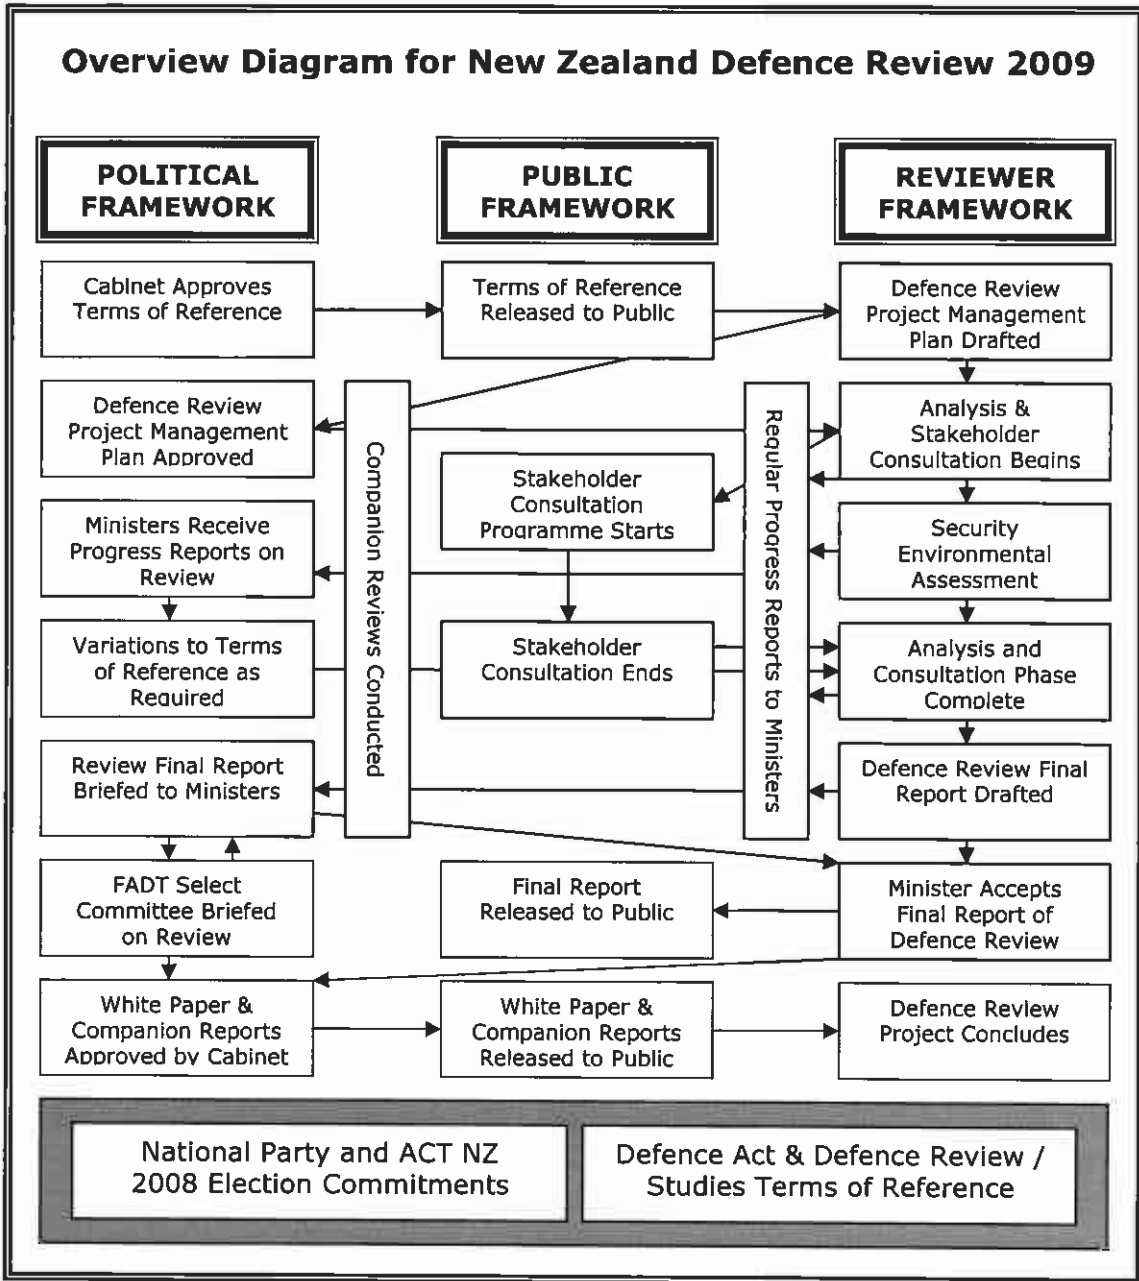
Overview Diagram for New Zealand Defence Review 2009

POLITICAL FRAMEWORK

PUBLIC FRAMEWORK

REVIEWER FRAMEWORK

Cabinet Approves Terms of Reference

Terms of Reference Released to Public

Defence Review Project Management Plan Drafted

Defence Review Project Management Plan Approved

Companion Reviews Conducted

Regular Progress Reports to Ministers

Analysis & Stakeholder Consultation Begins

Stakeholder Consultation Programme Starts

Ministers Receive Progress Reports on Review

Security Environmental Assessment

Variations to Terms of Reference as Required

Stakeholder Consultation Ends

Analysis and Consultation Phase Complete

Review Final Report Briefed to Ministers

Defence Review Final Report Drafted

FADT Select Committee Briefed on Review

Final Report Released to Public

Minister Accepts Final Report of Defence Review

White Paper & Companion Reports Approved by Cabinet

White Paper & Companion Reports Released to Public

Defence Review Project Concludes

National Party and ACT NZ 2008 Election Commitments

Defence Act & Defence Review / Studies Terms of Reference